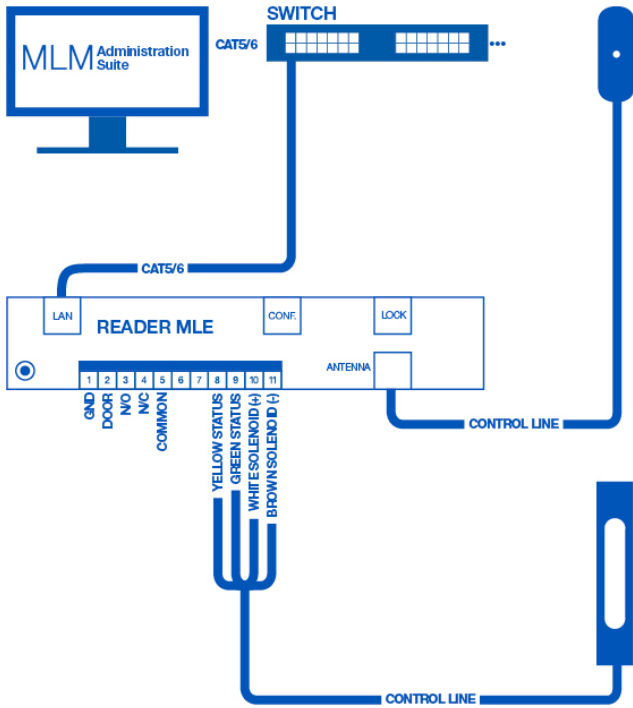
MLM Administration Suite

SWITCH

CAT5/6

CAT5/6

LAN

READER MLE

CONF.

LOCK

ANTENNA

1 2 3 4 5 6 7 8 9 10 11

GND
DOOR
N/O
N/C
COMMON
YELLOW STATUS
GREEN STATUS
WHITE SOLENOID (+)
BROWN SOLENOID (-)

CONTROL LINE

CONTROL LINE